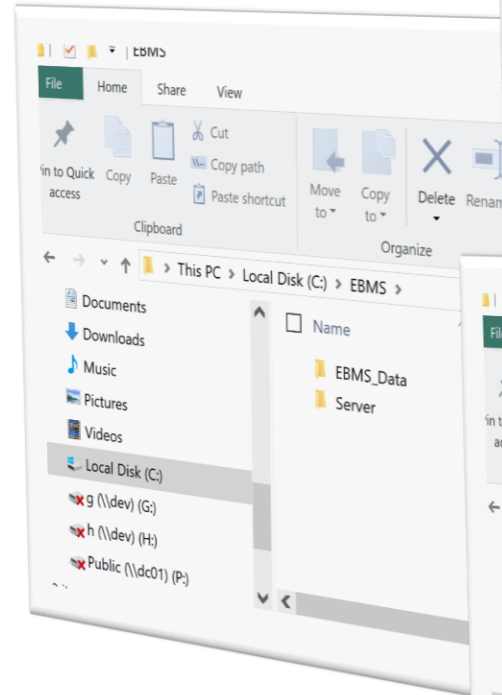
| EBMS

File
Home
Share
View

in to Quick access
Copy
Paste
Cut
Copy path
Paste shortcut
Clipboard

Move to
Copy to
Delete
Renam
Organize

> This PC > Local Disk (C:) > EBMS >

Documents
Downloads
Music
Pictures
Videos
Local Disk (C:)
g (\\dev) (G:)
h (\\dev) (H:)
Public (\\dc01) (P:)

Name
EBMS_Data
Server

File
in to
ac